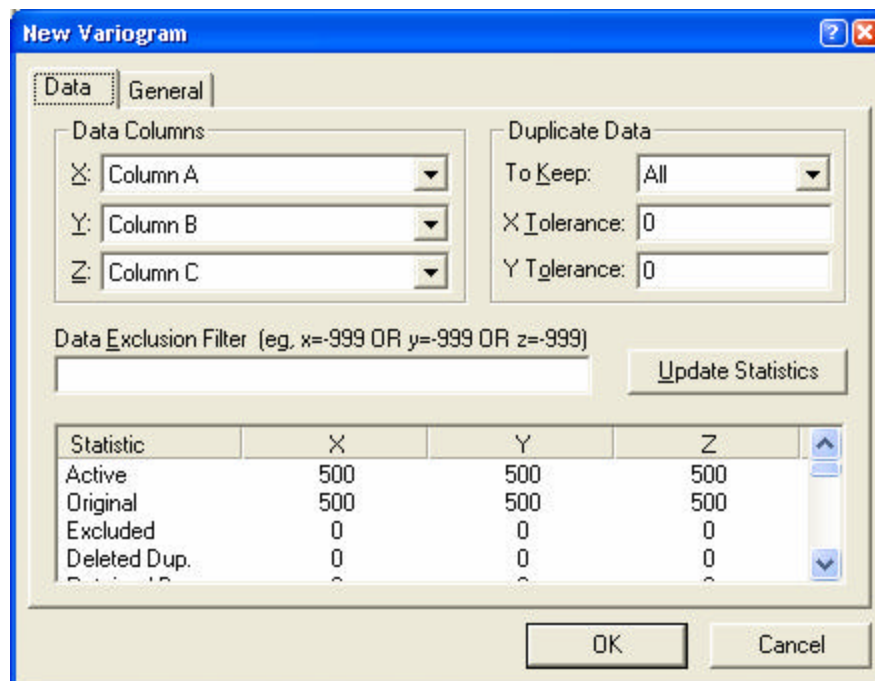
New Variogram

Data | General

Data Columns

X: Column A

Y: Column B

Z: Column C

Duplicate Data

To Keep: All

X Tolerance: 0

Y Tolerance: 0

Data Exclusion Filter (eg, x=-999 OR y=-999 OR z=-999)

Update Statistics

| Statistic | X | Y | Z |
|---|---|---|---|
| Active | 500 | 500 | 500 |
| Original | 500 | 500 | 500 |
| Excluded | 0 | 0 | 0 |
| Deleted Dup. | 0 | 0 | 0 |
| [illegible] | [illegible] | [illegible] | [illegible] |

OK

Cancel